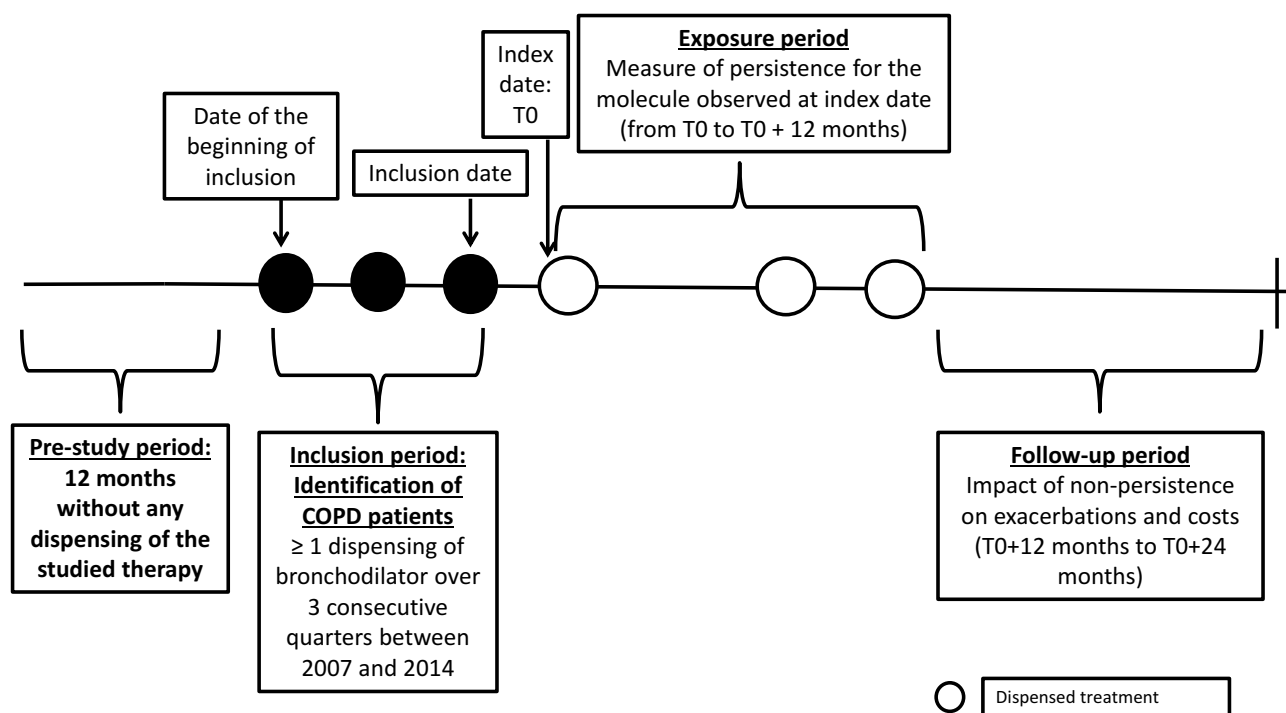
Date of the beginning of inclusion

Inclusion date

Index date: T0

Exposure period
Measure of persistence for the molecule observed at index date (from T0 to T0 + 12 months)

Pre-study period:
12 months without any dispensing of the studied therapy

Inclusion period:
Identification of COPD patients
≥ 1 dispensing of bronchodilator over 3 consecutive quarters between 2007 and 2014

Follow-up period
Impact of non-persistence on exacerbations and costs (T0+12 months to T0+24 months)

Dispensed treatment